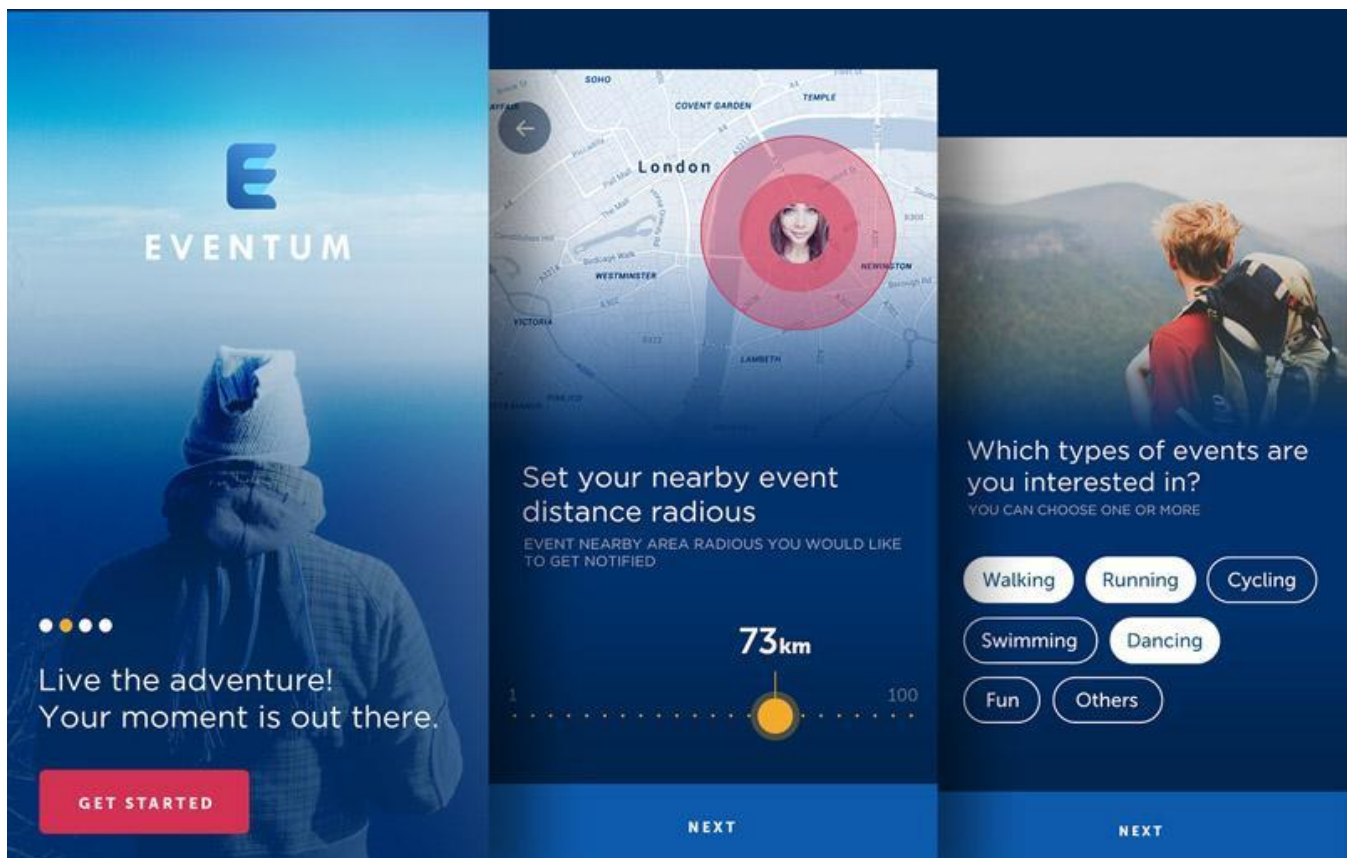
E
EVENTUM

Live the adventure!
Your moment is out there.

GET STARTED

SOHO
COVENT GARDEN
TEMPLE
London
The Mall
WESTMINSTER
VICTORIA
NEWINGTON
LAMBETH

Set your nearby event distance radious
EVENT NEARBY AREA RADIOUS YOU WOULD LIKE TO GET NOTIFIED

73km
1
100

NEXT

Which types of events are you interested in?
YOU CAN CHOOSE ONE OR MORE

Walking
Running
Cycling
Swimming
Dancing
Fun
Others

NEXT